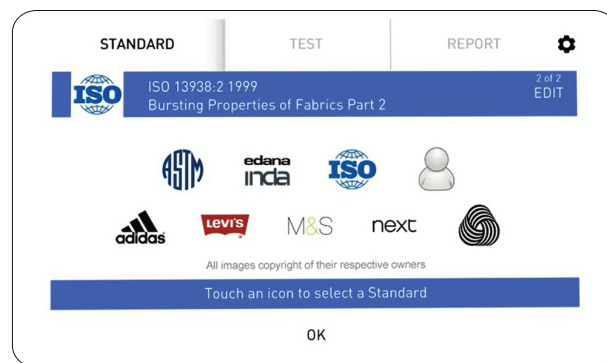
STANDARD TEST REPORT

ISO
ISO 13938:2 1999
Bursting Properties of Fabrics Part 2
2 of 2
EDIT

ASTM
edana
inda
ISO

adidas
Levi's
M&S
next

All images copyright of their respective owners

Touch an icon to select a Standard

OK